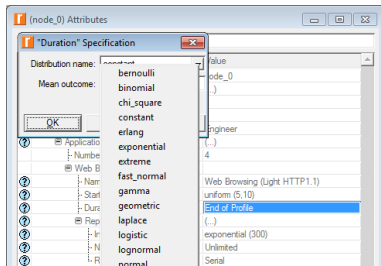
(node_0) Attributes

"Duration" Specification

Distribution name: constant

Mean outcome:

OK

bernoulli
binomial
chi_square
constant
erlang
exponential
extreme
fast_normal
gamma
geometric
laplace
logistic
lognormal
normal

Value
node_0
(...)

Engineer
(...)
4

Web Browsing (Light HTTP1.1)
uniform (5,10)
End of Profile
(...)
exponential (300)
Unlimited
Serial

Application
Number
Web B
Nam
Start
Dura
Rep
In
N
R